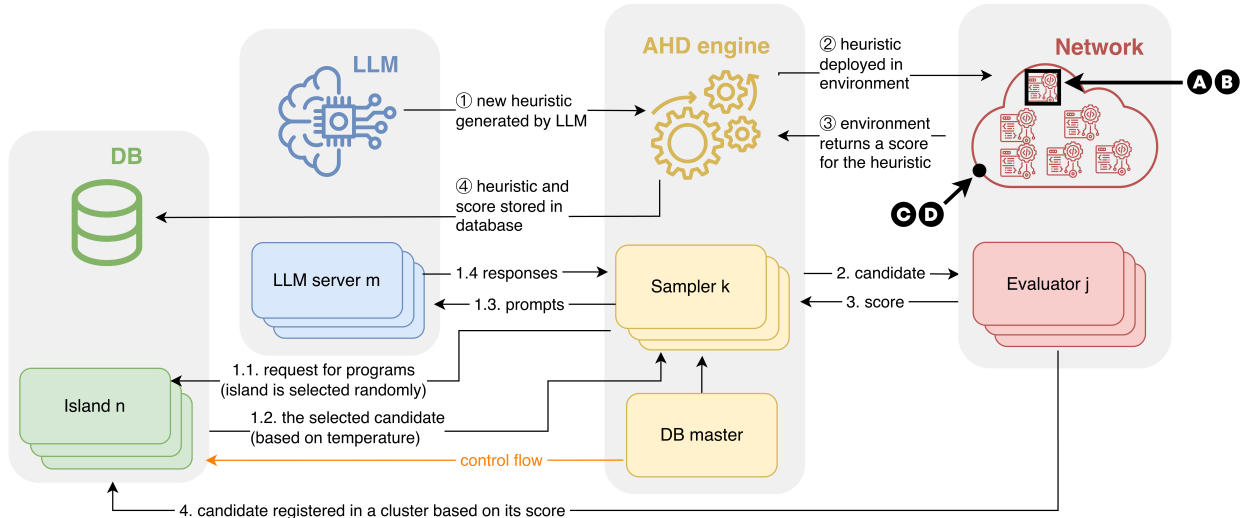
LLM

AHD engine

Network

DB

① new heuristic generated by LLM

② heuristic deployed in environment

③ environment returns a score for the heuristic

④ heuristic and score stored in database

A B

C D

LLM server m

1.4 responses

1.3. prompts

Sampler k

2. candidate

3. score

Evaluator j

1.1. request for programs (island is selected randomly)

1.2. the selected candidate (based on temperature)

Island n

DB master

control flow

4. candidate registered in a cluster based on its score